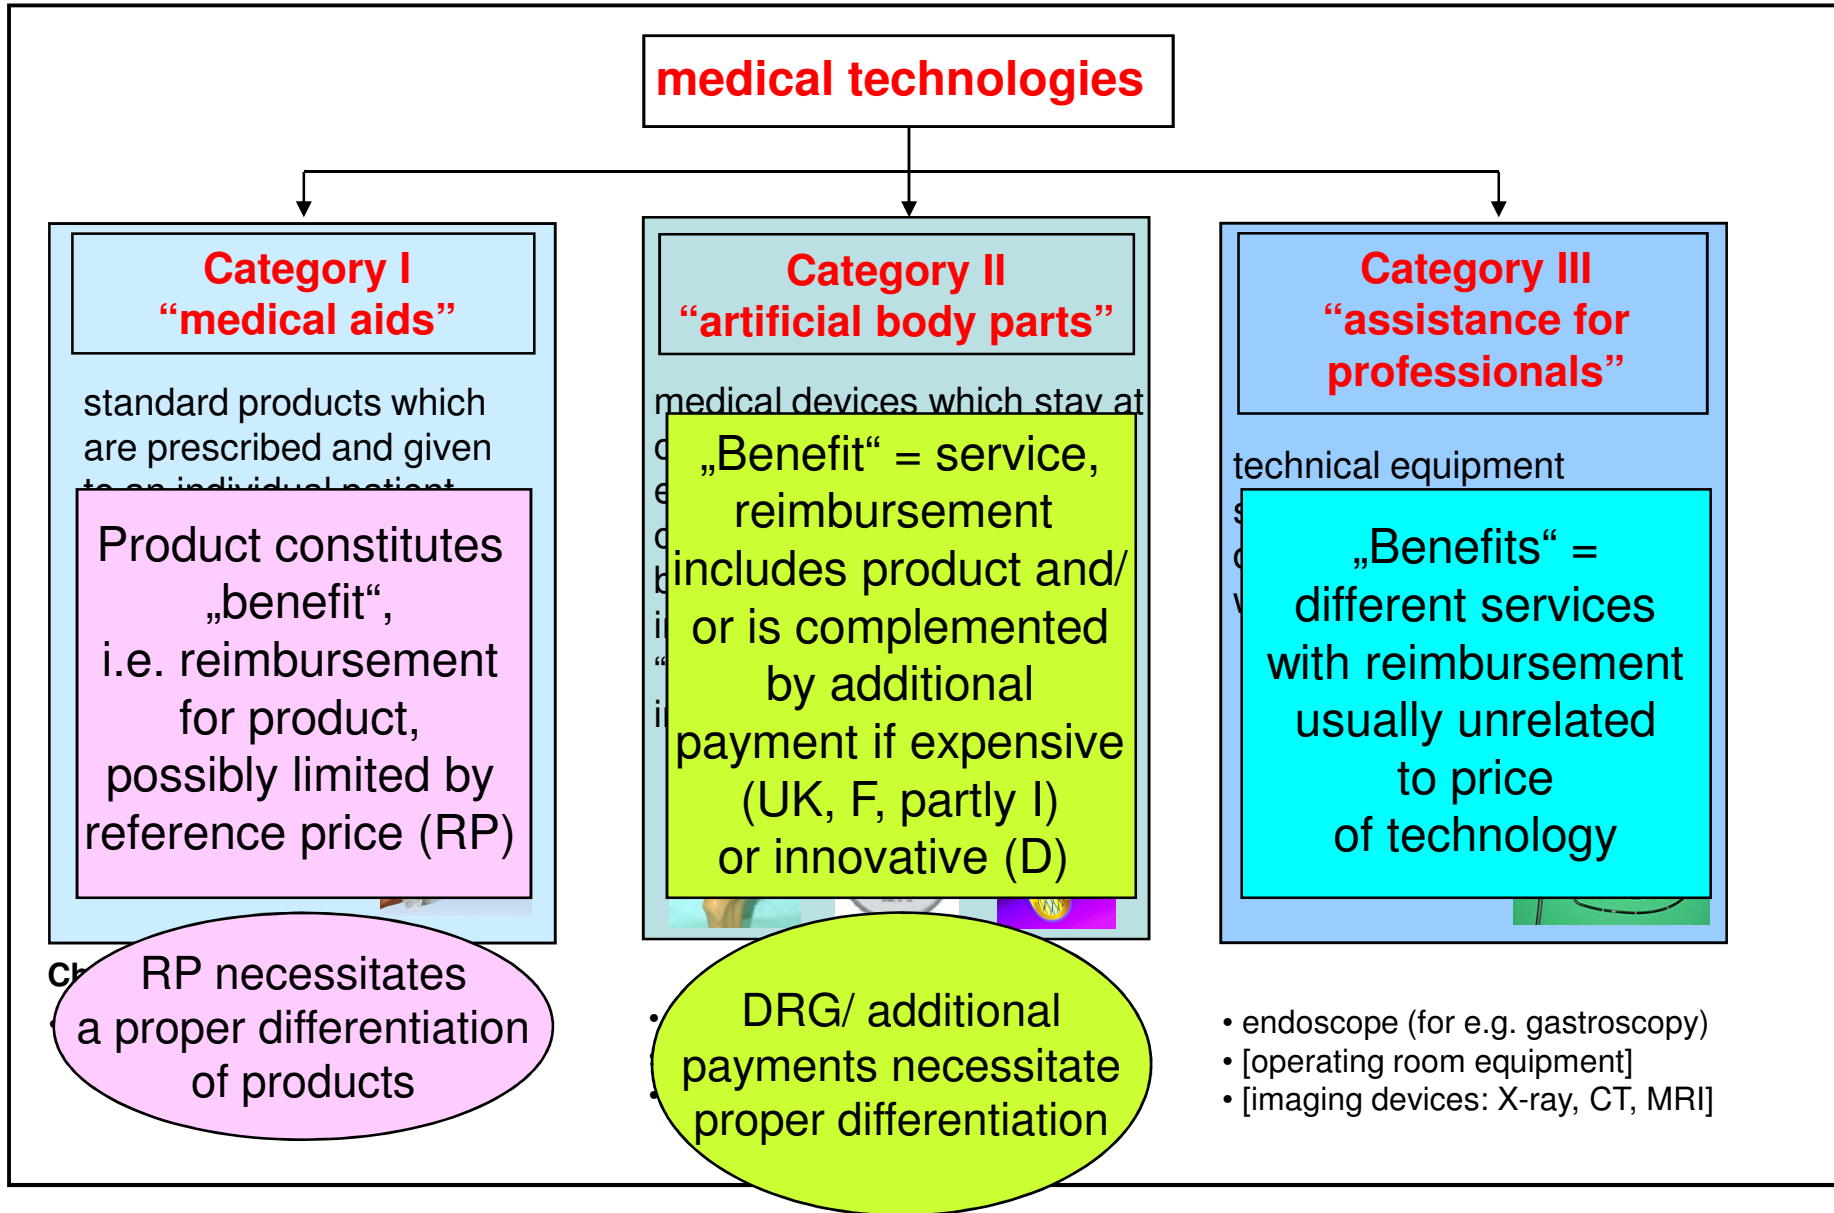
medical technologies

Category I
"medical aids"

standard products which are prescribed and given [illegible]

Product constitutes „benefit", i.e. reimbursement for product, possibly limited by reference price (RP)

Ch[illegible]

RP necessitates a proper differentiation of products

Category II
"artificial body parts"

medical devices which stay at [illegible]

„Benefit" = service, reimbursement includes product and/ or is complemented by additional payment if expensive (UK, F, partly I) or innovative (D)

DRG/ additional payments necessitate proper differentiation

Category III
"assistance for professionals"

technical equipment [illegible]

„Benefits" = different services with reimbursement usually unrelated to price of technology

• endoscope (for e.g. gastroscopy)
• [operating room equipment]
• [imaging devices: X-ray, CT, MRI]